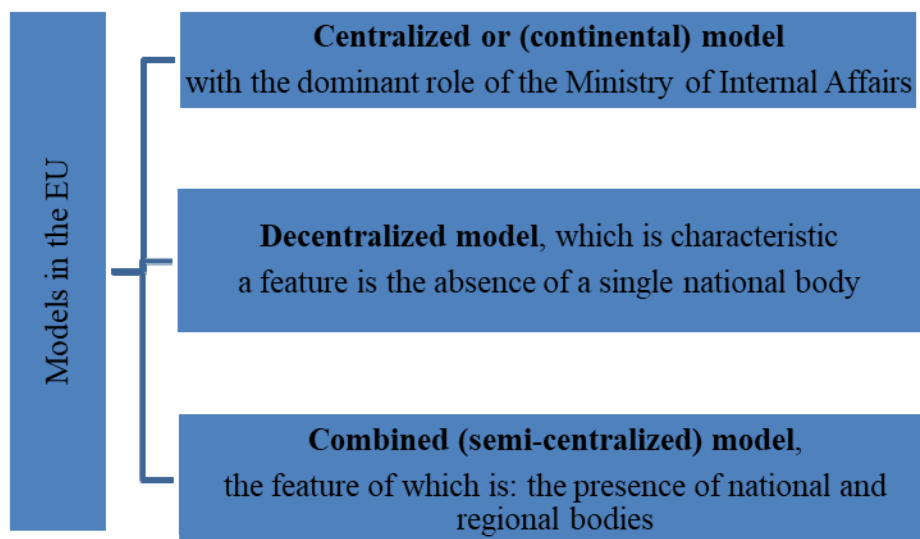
Models in the EU

Centralized or (continental) model with the dominant role of the Ministry of Internal Affairs

Decentralized model, which is characteristic a feature is the absence of a single national body

Combined (semi-centralized) model, the feature of which is: the presence of national and regional bodies